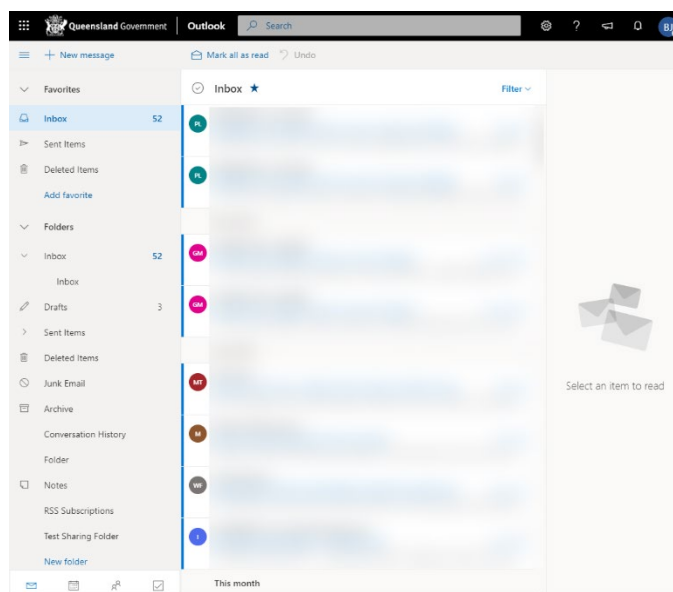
Queensland Government | Outlook

Search

BJ

New message

Mark all as read

Undo

Favorites

Inbox 52

Sent Items

Deleted Items

Add favorite

Folders

Inbox 52

Inbox

Drafts 3

Sent Items

Deleted Items

Junk Email

Archive

Conversation History

Folder

Notes

RSS Subscriptions

Test Sharing Folder

New folder

Inbox ★

Filter

PL

PL

GM

GM

MT

M

WF

I

This month

Select an item to read